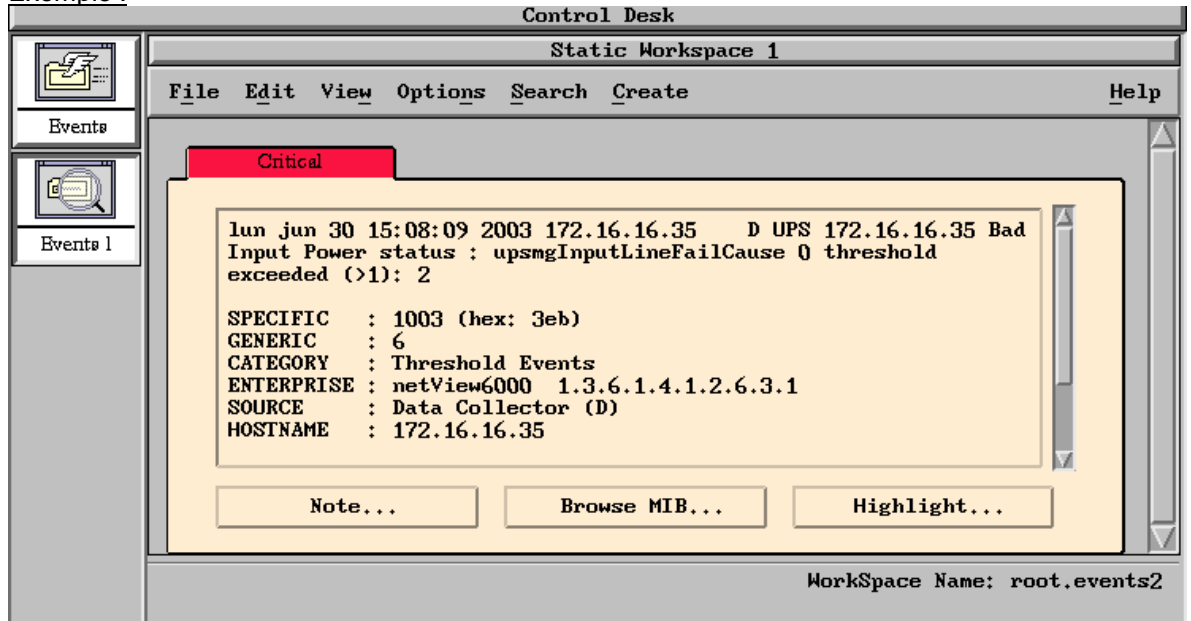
Control Desk

Static Workspace 1

File Edit View Options Search Create Help

Events

Events 1

Critical

lun jun 30 15:08:09 2003 172.16.16.35 D UPS 172.16.16.35 Bad Input Power status : upsmgInputLineFailCause 0 threshold exceeded (>1): 2

SPECIFIC : 1003 (hex: 3eb)
GENERIC : 6
CATEGORY : Threshold Events
ENTERPRISE : netView6000 1.3.6.1.4.1.2.6.3.1
SOURCE : Data Collector (D)
HOSTNAME : 172.16.16.35

Note... Browse MIB... Highlight...

WorkSpace Name: root.events2